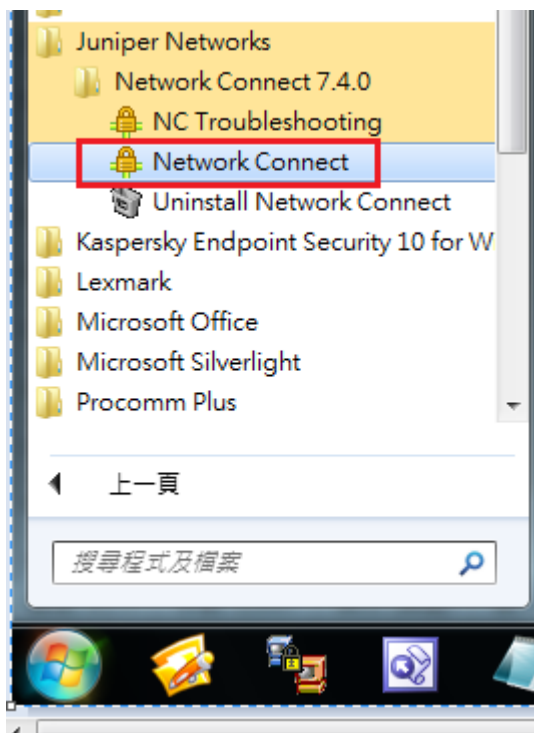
Juniper Networks
Network Connect 7.4.0
NC Troubleshooting
Network Connect
Uninstall Network Connect
Kaspersky Endpoint Security 10 for W
Lexmark
Microsoft Office
Microsoft Silverlight
Procomm Plus

上一頁

搜尋程式及檔案